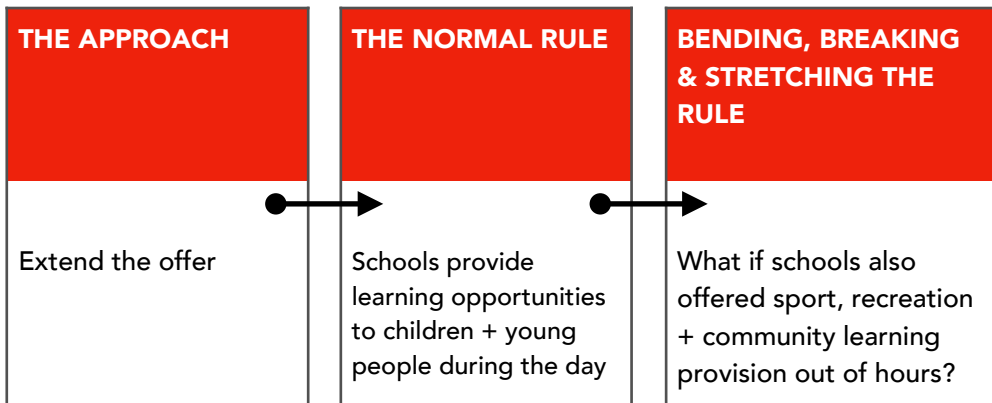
THE APPROACH

Extend the offer

THE NORMAL RULE

Schools provide learning opportunities to children + young people during the day

BENDING, BREAKING & STRETCHING THE RULE

What if schools also offered sport, recreation + community learning provision out of hours?